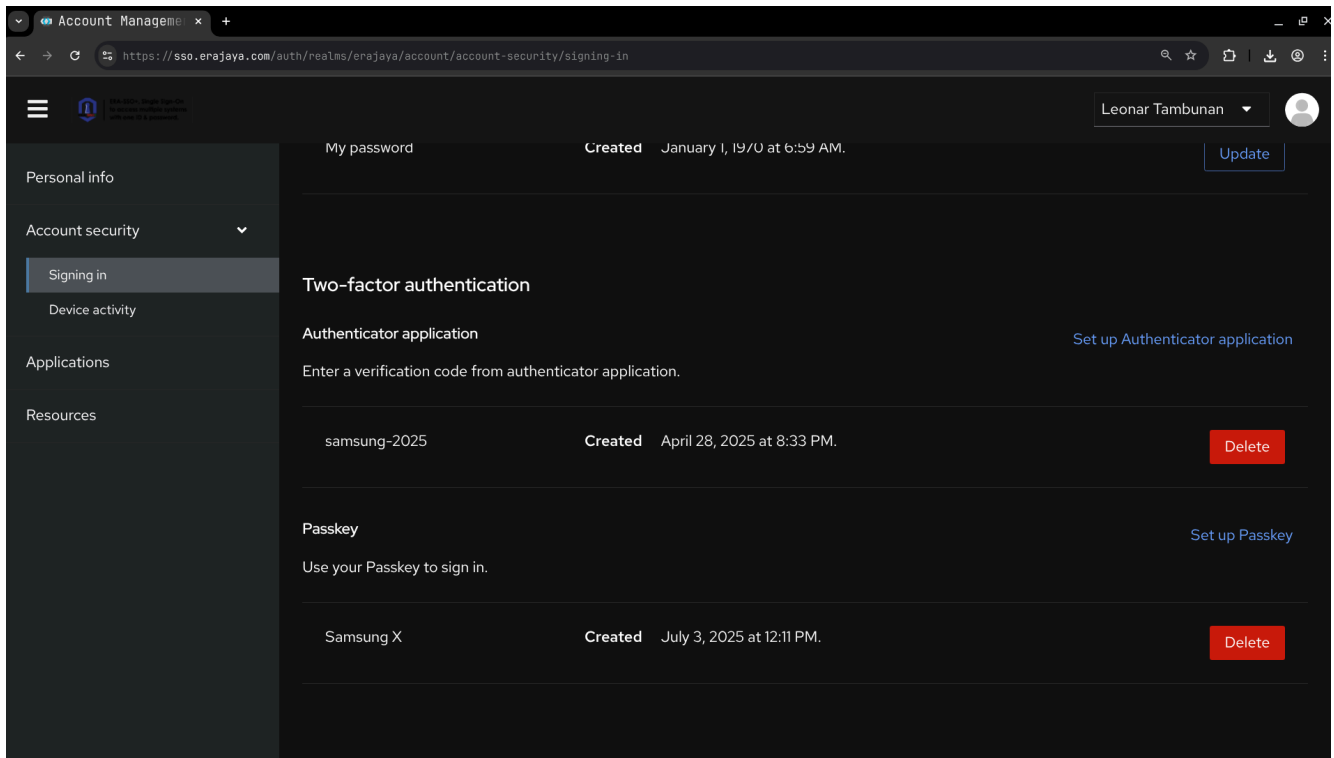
Account Managemen ×
+

https://sso.erajaya.com/auth/realms/erajaya/account/account-security/signing-in

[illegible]

Leonar Tambunan

Personal info
Account security
Signing in
Device activity
Applications
Resources

My password Created January 1, 1970 at 6:59 AM. Update

Two-factor authentication

Authenticator application
Set up Authenticator application
Enter a verification code from authenticator application.

samsung-2025 Created April 28, 2025 at 8:33 PM. Delete

Passkey
Set up Passkey
Use your Passkey to sign in.

Samsung X Created July 3, 2025 at 12:11 PM. Delete